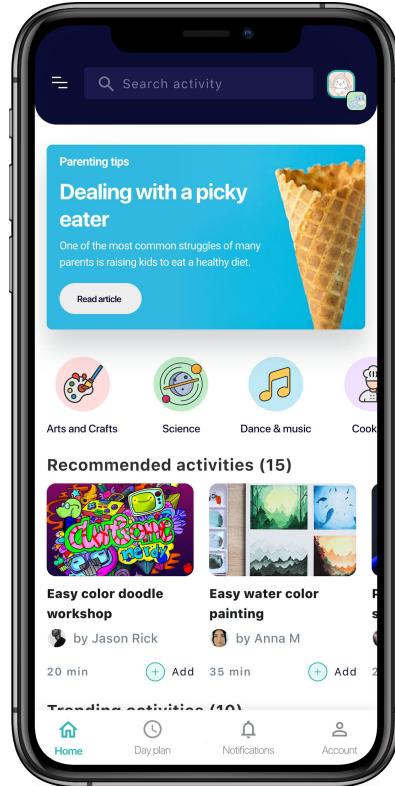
Search activity

Parenting tips

Dealing with a picky eater

One of the most common struggles of many parents is raising kids to eat a healthy diet.

Read article

Arts and Crafts

Science

Dance & music

Cook

Recommended activities (15)

Easy color doodle workshop

by Jason Rick

20 min

Add

Easy water color painting

by Anna M

35 min

Add

Trending activities (10)

Home

Day plan

Notifications

Account